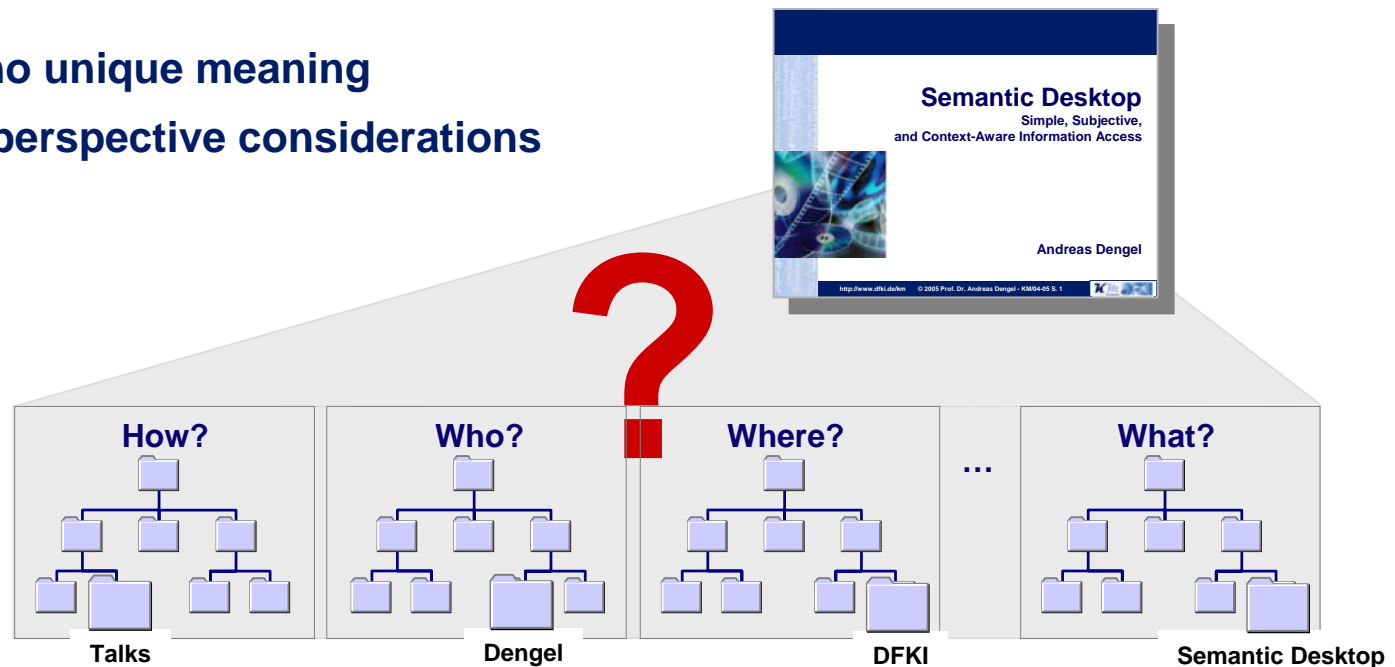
no unique meaning

perspective considerations

Semantic Desktop
Simple, Subjective, and Context-Aware Information Access

Andreas Dengel

http://www.dfki.de/km © 2005 Prof. Dr. Andreas Dengel - KM/04-05 S. 1

?

How?

Who?

Where?

...

What?

Talks

Dengel

DFKI

Semantic Desktop